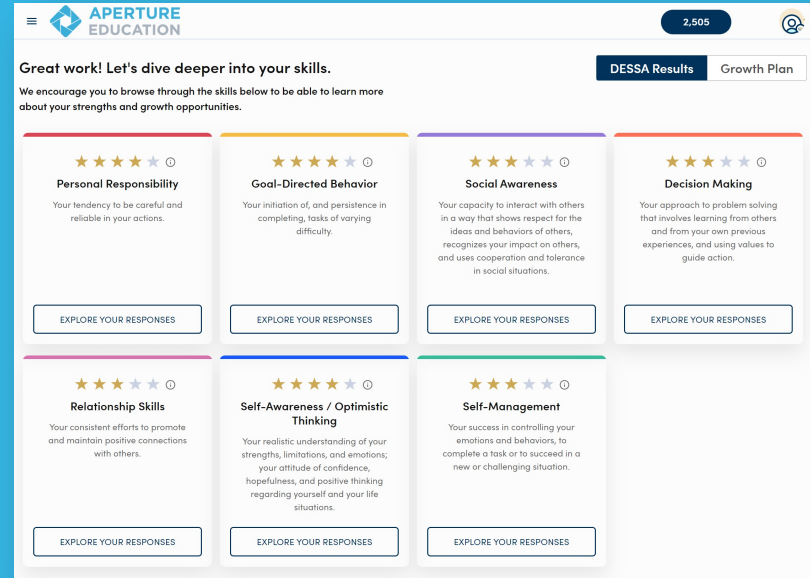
APERTURE EDUCATION

2,505

Great work! Let's dive deeper into your skills.

We encourage you to browse through the skills below to be able to learn more about your strengths and growth opportunities.

DESSA Results

Growth Plan

Personal Responsibility

Your tendency to be careful and reliable in your actions.

EXPLORE YOUR RESPONSES

Goal-Directed Behavior

Your initiation of, and persistence in completing, tasks of varying difficulty.

EXPLORE YOUR RESPONSES

Social Awareness

Your capacity to interact with others in a way that shows respect for the ideas and behaviors of others, recognizes your impact on others, and uses cooperation and tolerance in social situations.

EXPLORE YOUR RESPONSES

Decision Making

Your approach to problem solving that involves learning from others and from your own previous experiences, and using values to guide action.

EXPLORE YOUR RESPONSES

Relationship Skills

Your consistent efforts to promote and maintain positive connections with others.

EXPLORE YOUR RESPONSES

Self-Awareness / Optimistic Thinking

Your realistic understanding of your strengths, limitations, and emotions; your attitude of confidence, hopefulness, and positive thinking regarding yourself and your life situations.

EXPLORE YOUR RESPONSES

Self-Management

Your success in controlling your emotions and behaviors, to complete a task or to succeed in a new or challenging situation.

EXPLORE YOUR RESPONSES